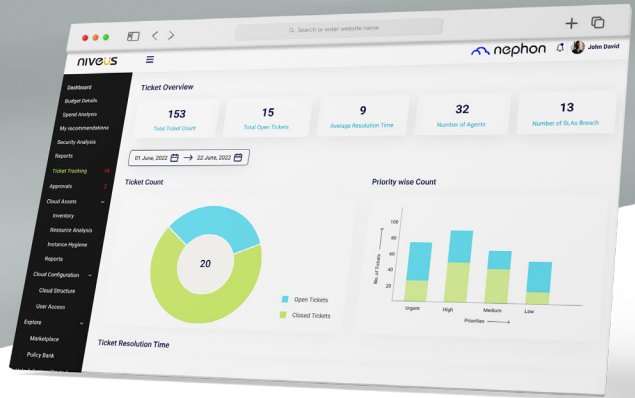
Search or enter website name

nivaus

nephon John David

Dashboard
Budget Details
Spend Analysis
My recommendations
Security Analysis
Reports
Ticket Tracking 14
Approvals 2
Cloud Assets
Inventory
Resource Analysis
Instance Hygiene
Reports
Cloud Configuration
Cloud Structure
User Access
Explore
Marketplace
Policy Bank

Ticket Overview

| 153 | 15 | 9 | 32 | 13 |
|---|---|---|---|---|
| Total Ticket Count | Total Open Tickets | Avaerage Resolution Time | Number of Agents | Number of SLAs Breach |

01 June, 2022 → 22 June, 2022

Ticket Count

20

Open Tickets
Closed Tickets

Priority wise Count

100
80
60
40
20
0

No. of Tickets

Urgent High Medium Low

Priorities

Ticket Resolution Time